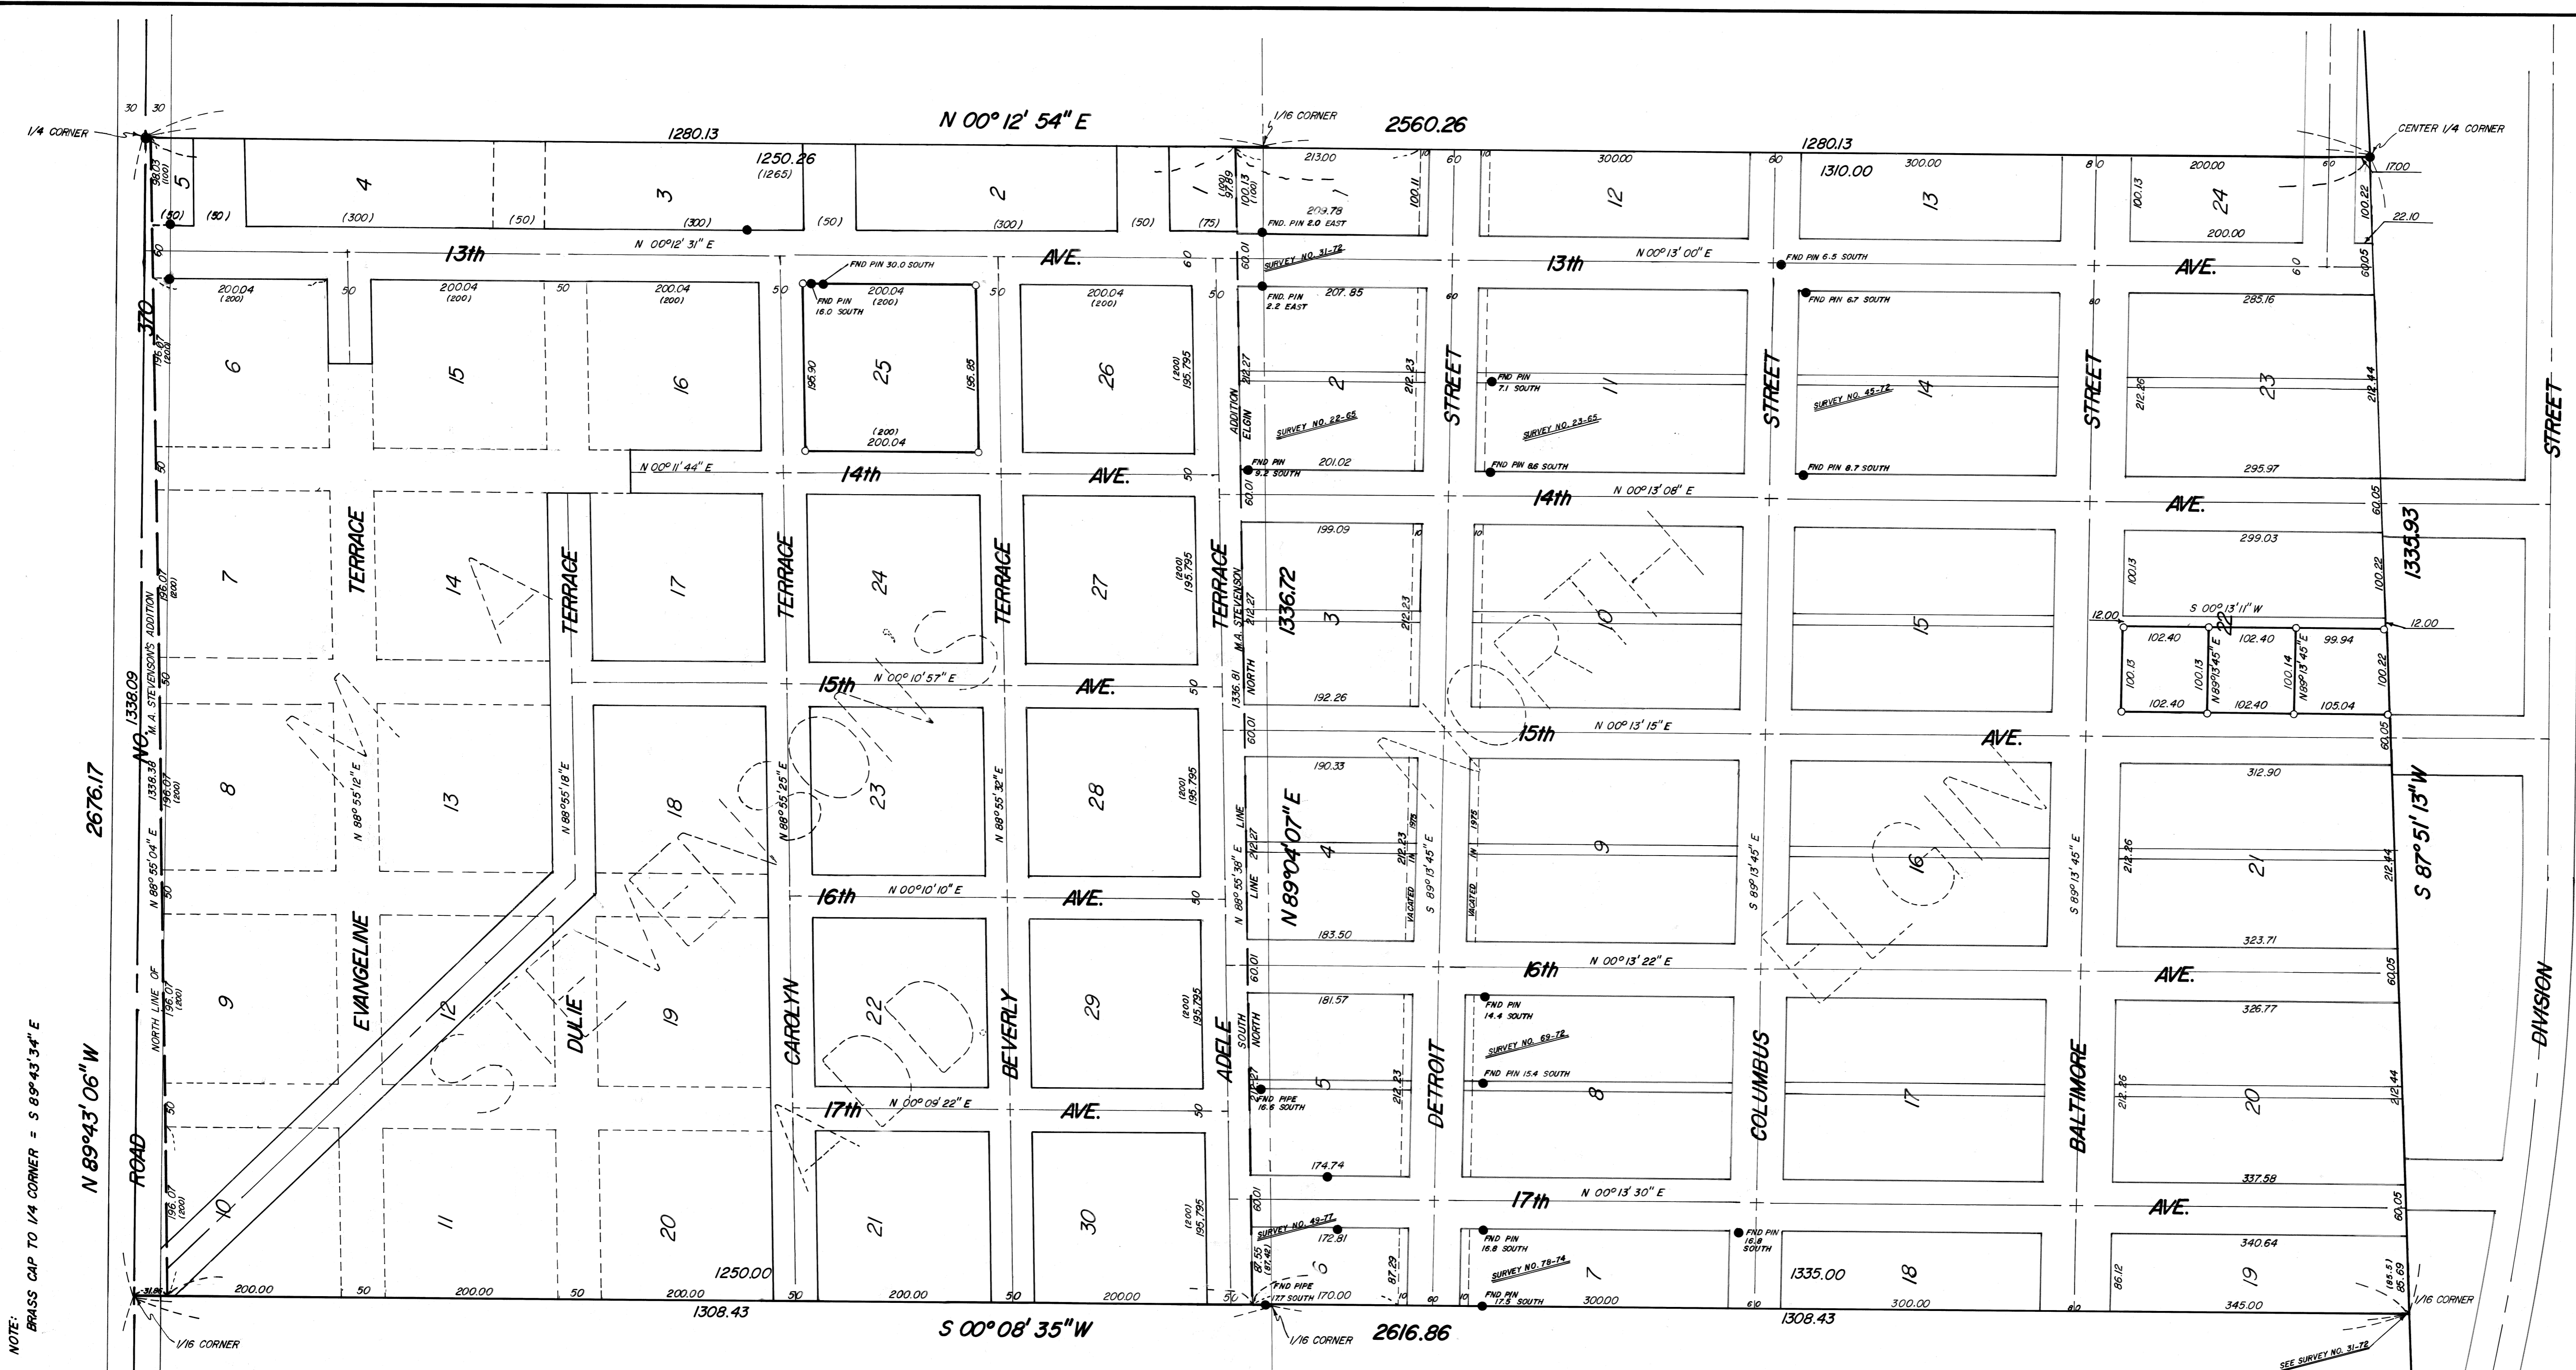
N 00° 12' 54" E

2560.26

1/4 CORNER

1/16 CORNER

CENTER 1/4 CORNER

1280.13

1250.26
(1265)

1280.13

1310.00

30 30

5

4

3

2

1

12

13

24

(50) (50) (300) (50) (300) (50) (300) (50) (75)

213.00

209.78

300.00

300.00

200.00

200.00

FND. PIN 2.0 EAST

100.13

100.11

100.22

17.00

22.10

13th AVE.

N 00°12' 31" E

13th AVE.

N 00°13' 00" E

FND PIN 30.0 SOUTH

FND PIN 6.5 SOUTH

SURVEY NO. 31-72

200.04 (200)

200.04 (200)

200.04 (200)

200.04 (200)

200.04 (200)

FND PIN 16.0 SOUTH

FND PIN 2.2 EAST

207.85

FND PIN 6.7 SOUTH

285.16

370

6

15

16

25

26

2

11

14

23

(200) 195.795

ELGIN ADDITION

FND PIN 7.1 SOUTH

SURVEY NO. 22-65

SURVEY NO. 23-65

SURVEY NO. 45-72

STREET

STREET

STREET

STREET

(200) 200.04

N 00°11' 44" E

14th AVE.

FND PIN 9.2 SOUTH

201.02

FND PIN 8.6 SOUTH

FND PIN 8.7 SOUTH

295.97

14th

N 00°13' 08" E

AVE.

7

14

17

24

27

3

10

15

22

TERRACE

TERRACE

TERRACE

TERRACE

TERRACE

199.09

299.03

1335.93

1336.72

M.A. STEVENSON NORTH

12.00

S 00°13' 11" W

12.00

102.40

102.40

99.94

102.40

102.40

105.04

N 89°13' 45" E

N 89°13' 45" E

M.A. STEVENSON'S ADDITION

1338.09

NO.

15th

N 00°10' 57" E

AVE.

192.26

15th

N 00°13' 15" E

AVE.

2676.17

8

13

18

23

28

4

9

16

21

N 88°55' 12" E

N 88°55' 18" E

N 88°55' 25" E

N 88°55' 32" E

N 88°55' 38" E

N 89°04' 07" E

S 89°13' 45" E

S 89°13' 45" E

S 89°13' 45" E

S 87°51' 13" W

190.33

312.90

183.50

323.71

VACATED

STEVENSONS ADDITION

ELGIN NORTH

16th

N 00°10' 10" E

AVE.

16th

N 00°13' 22" E

AVE.

9

12

19

22

29

5

8

17

20

EVANGELINE

DULIE

CAROLYN

BEVERLY

ADELE

DETROIT

COLUMBUS

BALTIMORE

DIVISION

NORTH LINE OF

181.57

326.77

FND PIN 14.4 SOUTH

SURVEY NO. 69-72

FND PIN 15.4 SOUTH

FND PIPE 16.5 SOUTH

17th

N 00°09' 22" E

AVE.

174.74

17th

N 00°13' 30" E

AVE.

337.58

N 89°43' 06" W

ROAD

10

11

20

21

30

6

7

18

19

SURVEY NO. 43-77

172.81

FND PIN 16.8 SOUTH

SURVEY NO. 78-74

FND PIN 16.8 SOUTH

1335.00

340.64

1250.00

200.00 50 200.00 50 200.00 50 200.00 50 200.00 50

FND PIPE 17.7 SOUTH

170.00

FND PIN 17.5 SOUTH

300.00

300.00

345.00

1308.43

1308.43

S 00° 08' 35" W

2616.86

1/16 CORNER

1/16 CORNER

1/16 CORNER

SEE SURVEY NO. 31-72

NOTE:
BRASS CAP TO 1/4 CORNER = S 89°43' 34" E